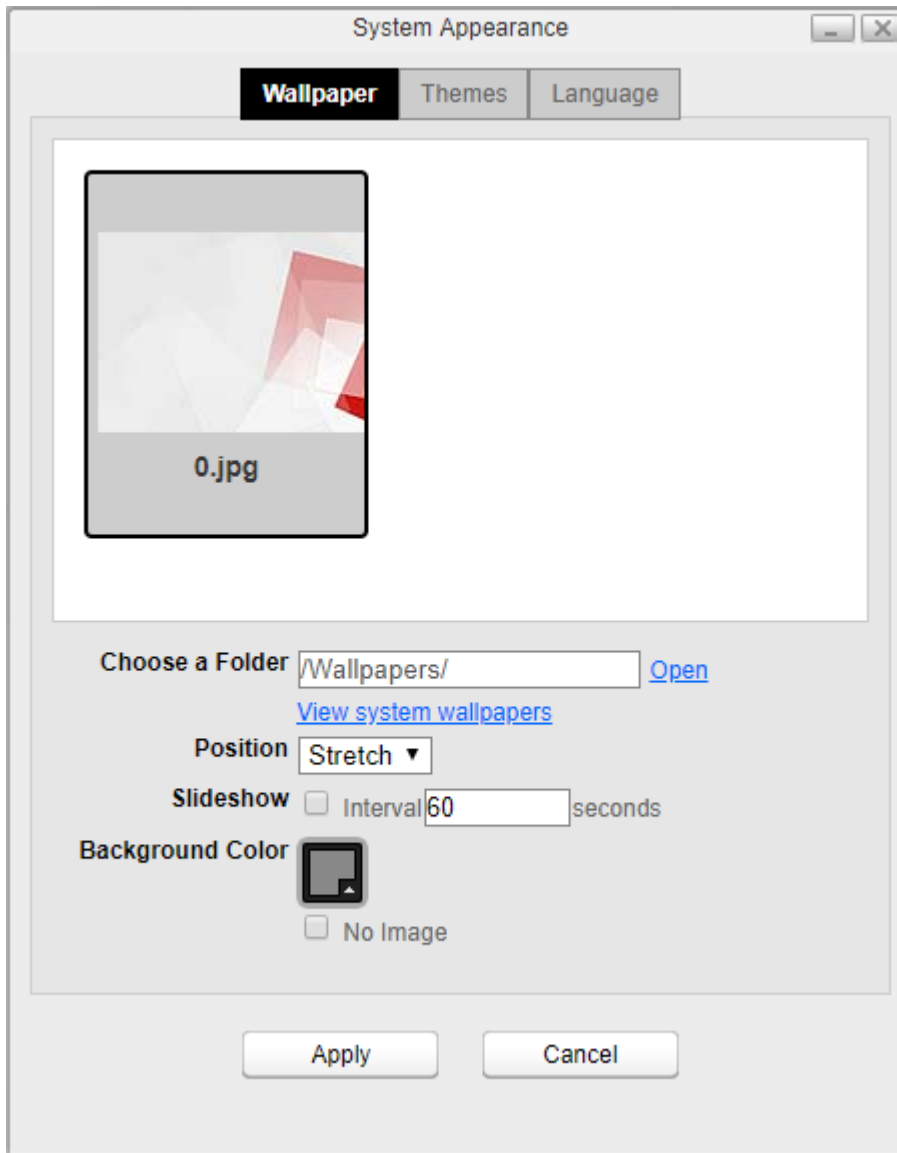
System Appearance

Wallpaper Themes Language

0.jpg

Choose a Folder /Wallpapers/ Open

View system wallpapers

Position Stretch ▼

Slideshow Interval 60 seconds

Background Color

No Image

Apply Cancel